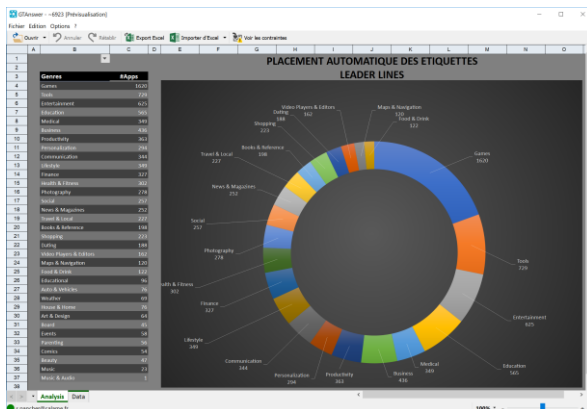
GTAnswer - 6923 [Prévisualisation]

Fichier Edition Options ?

Ouvrir Annuler Rétablir Export Excel Importer d'Excel Voir les contraintes

| Genres | #Apps |
|---|---|
| Games | 1620 |
| Tools | 729 |
| Entertainment | 625 |
| Education | 565 |
| Medical | 349 |
| Business | 436 |
| Productivity | 363 |
| Personalization | 294 |
| Communication | 344 |
| Lifestyle | 349 |
| Finance | 327 |
| Health & Fitness | 302 |
| Photography | 278 |
| Social | 257 |
| News & Magazines | 252 |
| Travel & Local | 227 |
| Books & Reference | 198 |
| Shopping | 223 |
| Dating | 188 |
| Video Players & Editors | 162 |
| Maps & Navigation | 120 |
| Food & Drink | 122 |
| Educational | 96 |
| Auto & Vehicles | 76 |
| Weather | 69 |
| House & Home | 76 |
| Art & Design | 64 |
| Board | 45 |
| Events | 58 |
| Parenting | 56 |
| Comics | 54 |
| Beauty | 47 |
| Music | 23 |
| Music & Audio | 3 |

PLACEMENT AUTOMATIQUE DES ETIQUETTES
LEADER LINES

Maps & Navigation 120
Video Players & Editors 162
Food & Drink 122
Dating 188
Shopping 223
Books & Reference 198
Travel & Local 227
News & Magazines 252
Social 257
Photography 278
Health & Fitness 302
Finance 327
Lifestyle 349
Communication 344
Personalization 294
Productivity 363
Business 436
Medical 349
Education 565
Entertainment 625
Tools 729
Games 1620

Analysis Data
100%